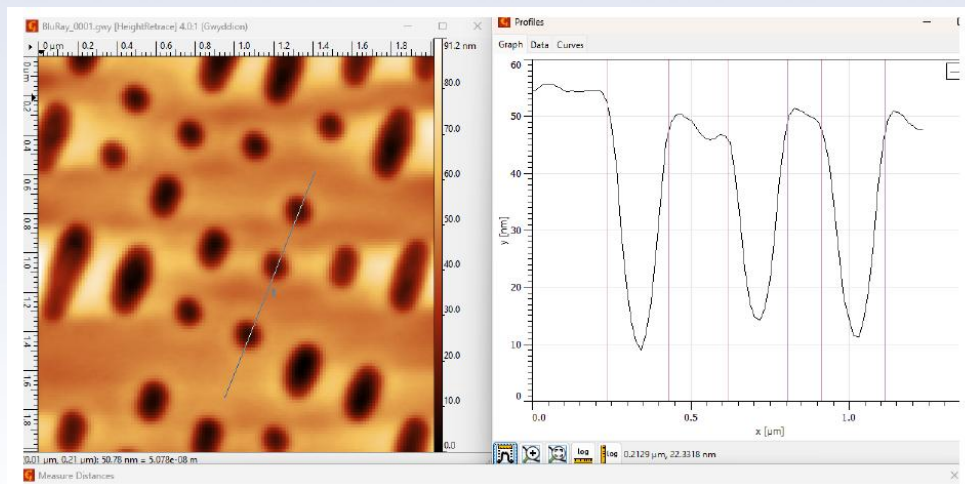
BluRay_0001.spw [HeightRetrace] 4.0.1 (Gwyddion)

0 µm 0.2 0.4 0.6 0.8 1.0 1.2 1.4 1.6 1.8

0 µm 0.2 0.4 0.6 0.8 1.0 1.2 1.4 1.6 1.8

91.2 nm 80.0 70.0 60.0 50.0 40.0 30.0 20.0 10.0 0.0

(0.01 µm, 0.21 µm): 50.78 nm = 5.078e-08 m

Profiles

Graph Data Curves

60 50 40 30 20 10 0

y [nm]

0.0 0.5 1.0

x [µm]

log log 0.2129 µm, 22.3318 nm

Measure Distances